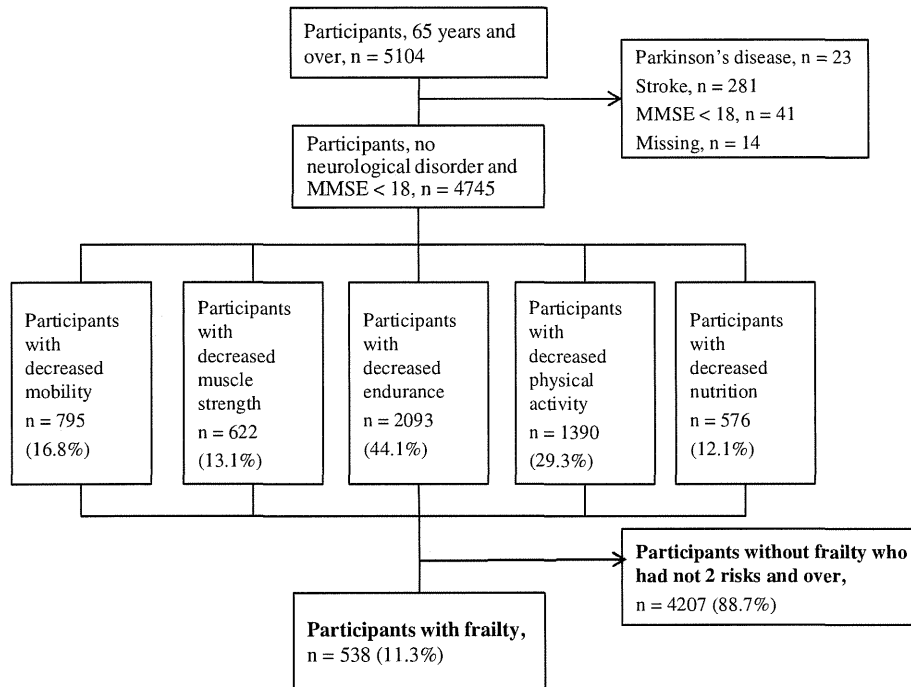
Participants, 65 years and over, n = 5104

Parkinson's disease, n = 23
Stroke, n = 281
MMSE < 18, n = 41
Missing, n = 14

Participants, no neurological disorder and MMSE < 18, n = 4745

Participants with decreased mobility
n = 795
(16.8%)

Participants with decreased muscle strength
n = 622
(13.1%)

Participants with decreased endurance
n = 2093
(44.1%)

Participants with decreased physical activity
n = 1390
(29.3%)

Participants with decreased nutrition
n = 576
(12.1%)

**Participants without frailty who had not 2 risks and over,**
n = 4207 (88.7%)

**Participants with frailty,**
n = 538 (11.3%)